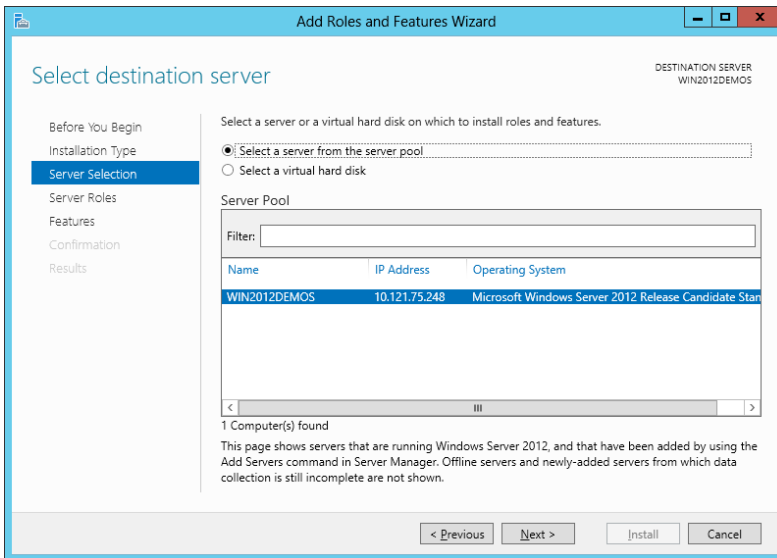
Add Roles and Features Wizard

Select destination server

DESTINATION SERVER
WIN2012DEMOS

Before You Begin
Installation Type
Server Selection
Server Roles
Features
Confirmation
Results

Select a server or a virtual hard disk on which to install roles and features.

Select a server from the server pool
Select a virtual hard disk

Server Pool

Filter:

| Name | IP Address | Operating System |
|---|---|---|
| WIN2012DEMOS | 10.121.75.248 | Microsoft Windows Server 2012 Release Candidate Stan |

III

1 Computer(s) found

This page shows servers that are running Windows Server 2012, and that have been added by using the Add Servers command in Server Manager. Offline servers and newly-added servers from which data collection is still incomplete are not shown.

< Previous
Next >
Install
Cancel